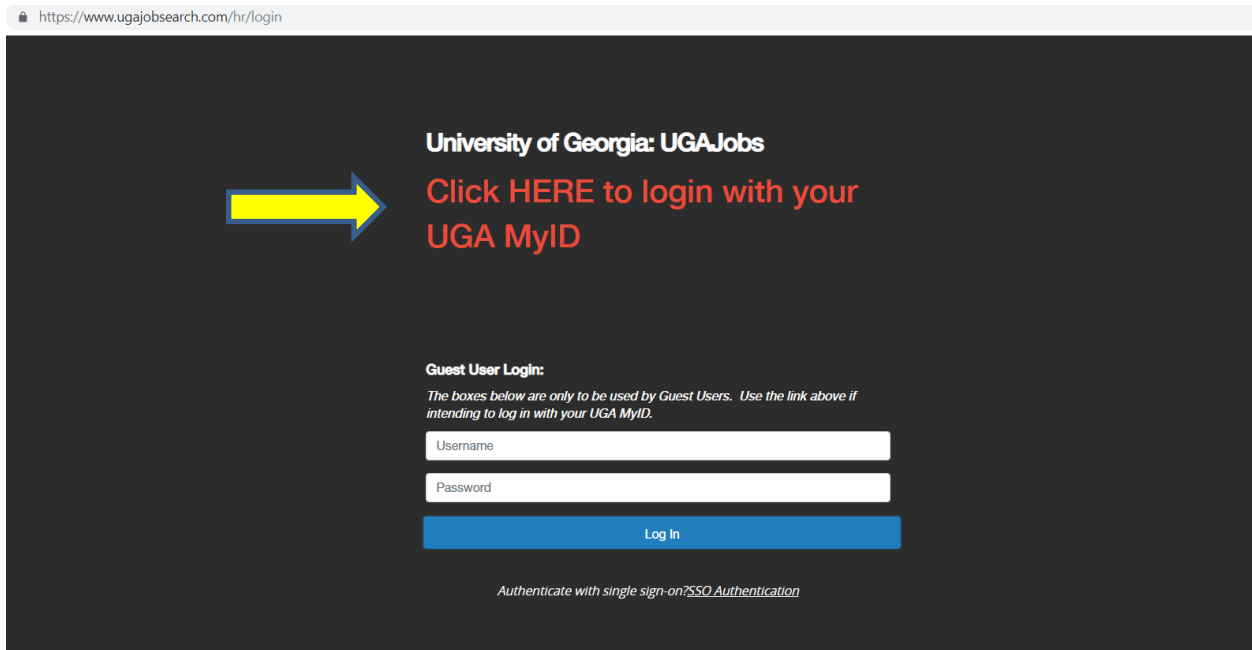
https://www.ugajobsearch.com/hr/login

University of Georgia: UGAJobs

Click HERE to login with your UGA MyID

Guest User Login:

The boxes below are only to be used by Guest Users. Use the link above if intending to log in with your UGA MyID.

Username

Password

Log In

Authenticate with single sign-on?SSO Authentication